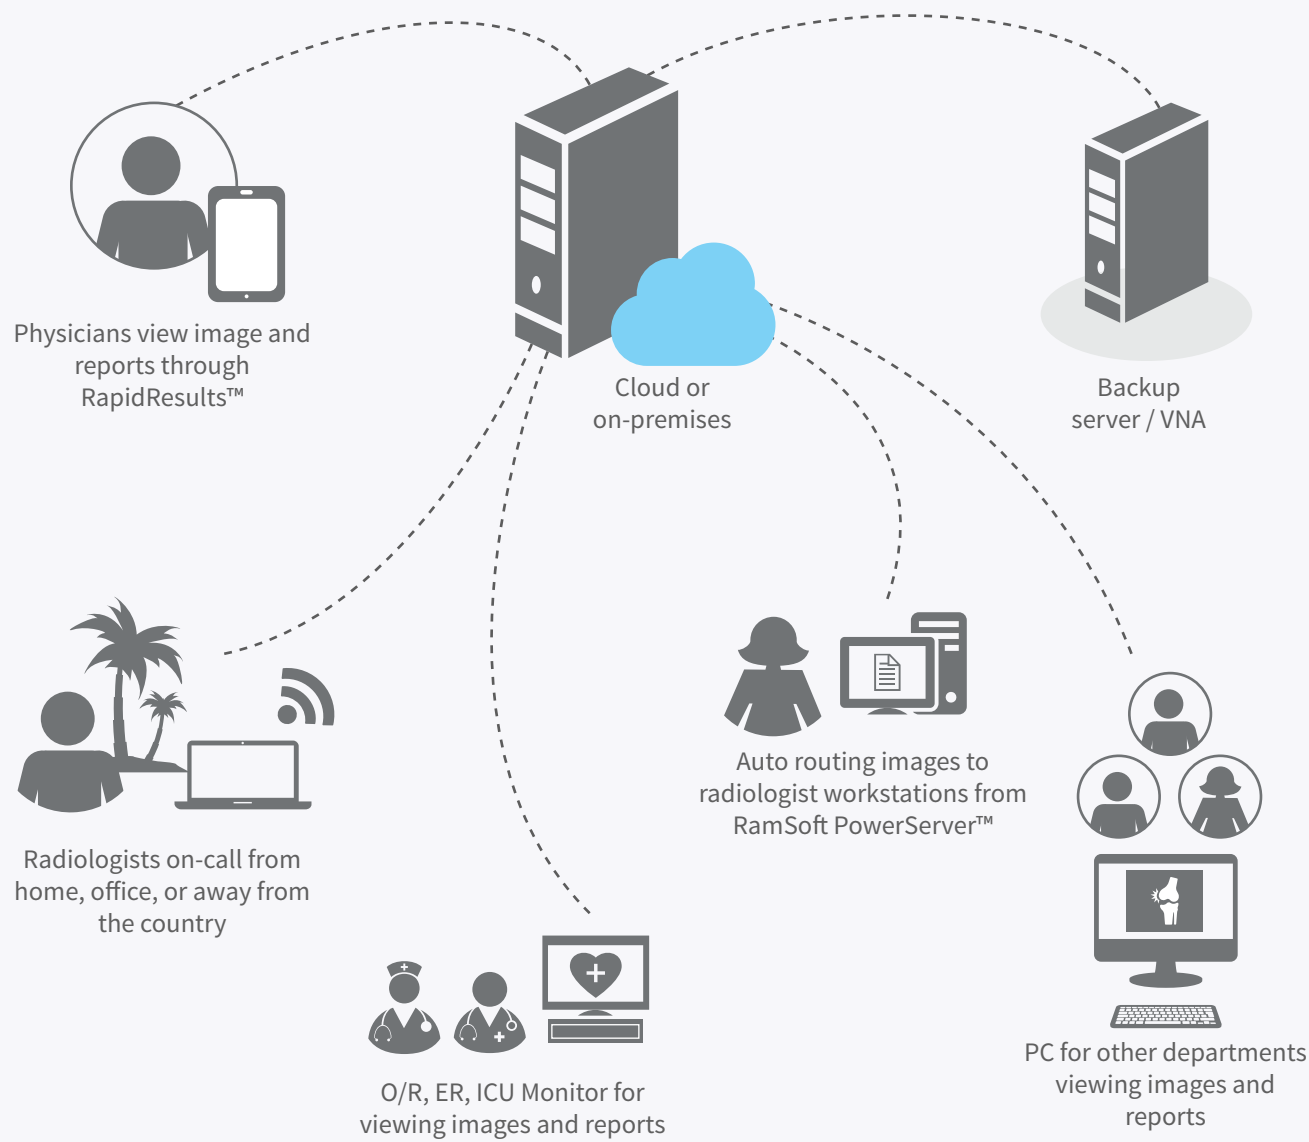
Physicians view image and reports through RapidResults™

Cloud or on-premises

Backup server / VNA

Radiologists on-call from home, office, or away from the country

Auto routing images to radiologist workstations from RamSoft PowerServer™

PC for other departments viewing images and reports

O/R, ER, ICU Monitor for viewing images and reports